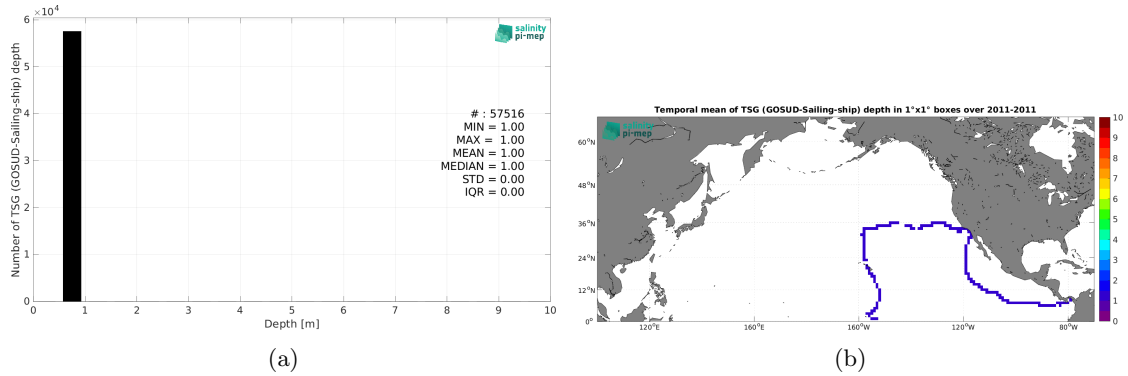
$\times10^4$

salinity pi-mep

Number of TSG (GOSUD-Sailing-ship) depth

6
5
4
3
2
1
0

# : 57516
MIN = 1.00
MAX = 1.00
MEAN = 1.00
MEDIAN = 1.00
STD = 0.00
IQR = 0.00

0 1 2 3 4 5 6 7 8 9 10

Depth [m]

(a)

Temporal mean of TSG (GOSUD-Sailing-ship) depth in 1°x1° boxes over 2011-2011

salinity pi-mep

60°N
48°N
36°N
24°N
12°N
0°

120°E 160°E 160°W 120°W 80°W

10
9
8
7
6
5
4
3
2
1
0

(b)